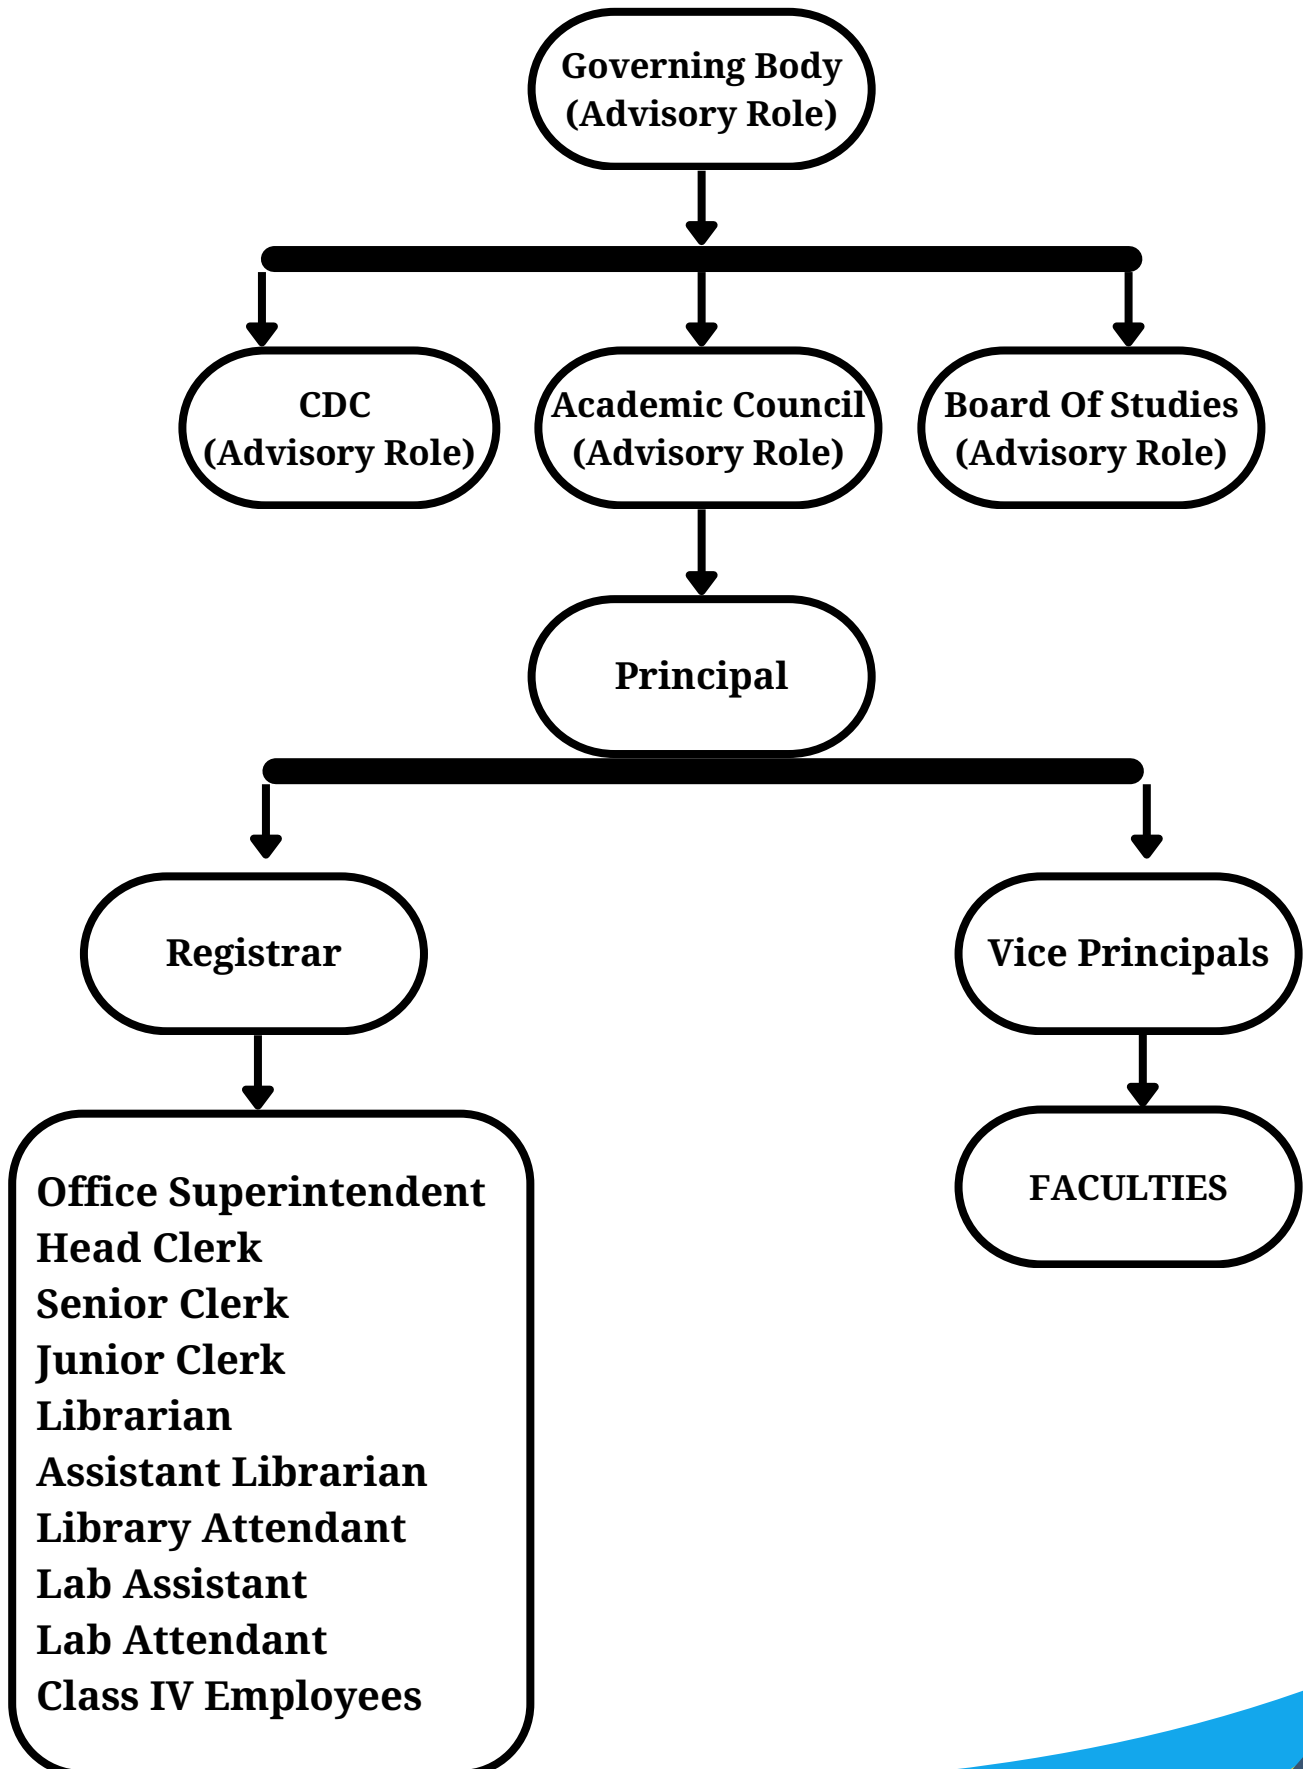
Governing Body
(Advisory Role)

CDC
(Advisory Role)

Academic Council
(Advisory Role)

Board Of Studies
(Advisory Role)

Principal

Registrar

Vice Principals

Office Superintendent
Head Clerk
Senior Clerk
Junior Clerk
Librarian
Assistant Librarian
Library Attendant
Lab Assistant
Lab Attendant
Class IV Employees

FACULTIES